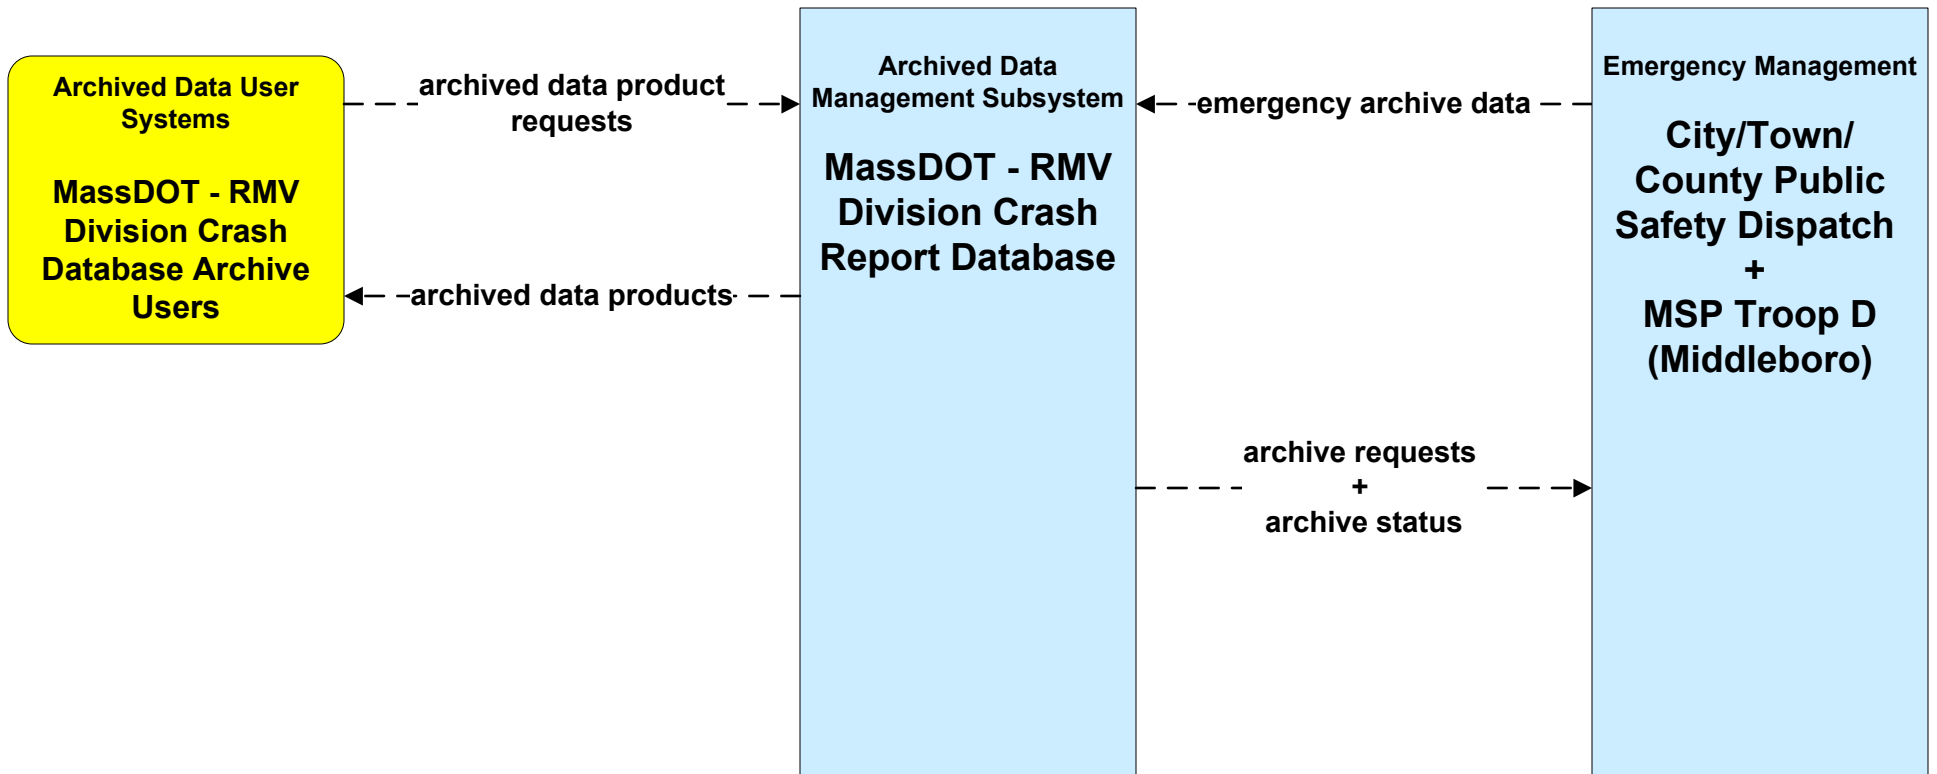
Archived Data User Systems

MassDOT - RMV Division Crash Database Archive Users

archived data product requests

archived data products

Archived Data Management Subsystem

MassDOT - RMV Division Crash Report Database

emergency archive data

Emergency Management

City/Town/ County Public Safety Dispatch + MSP Troop D (Middleboro)

archive requests + archive status